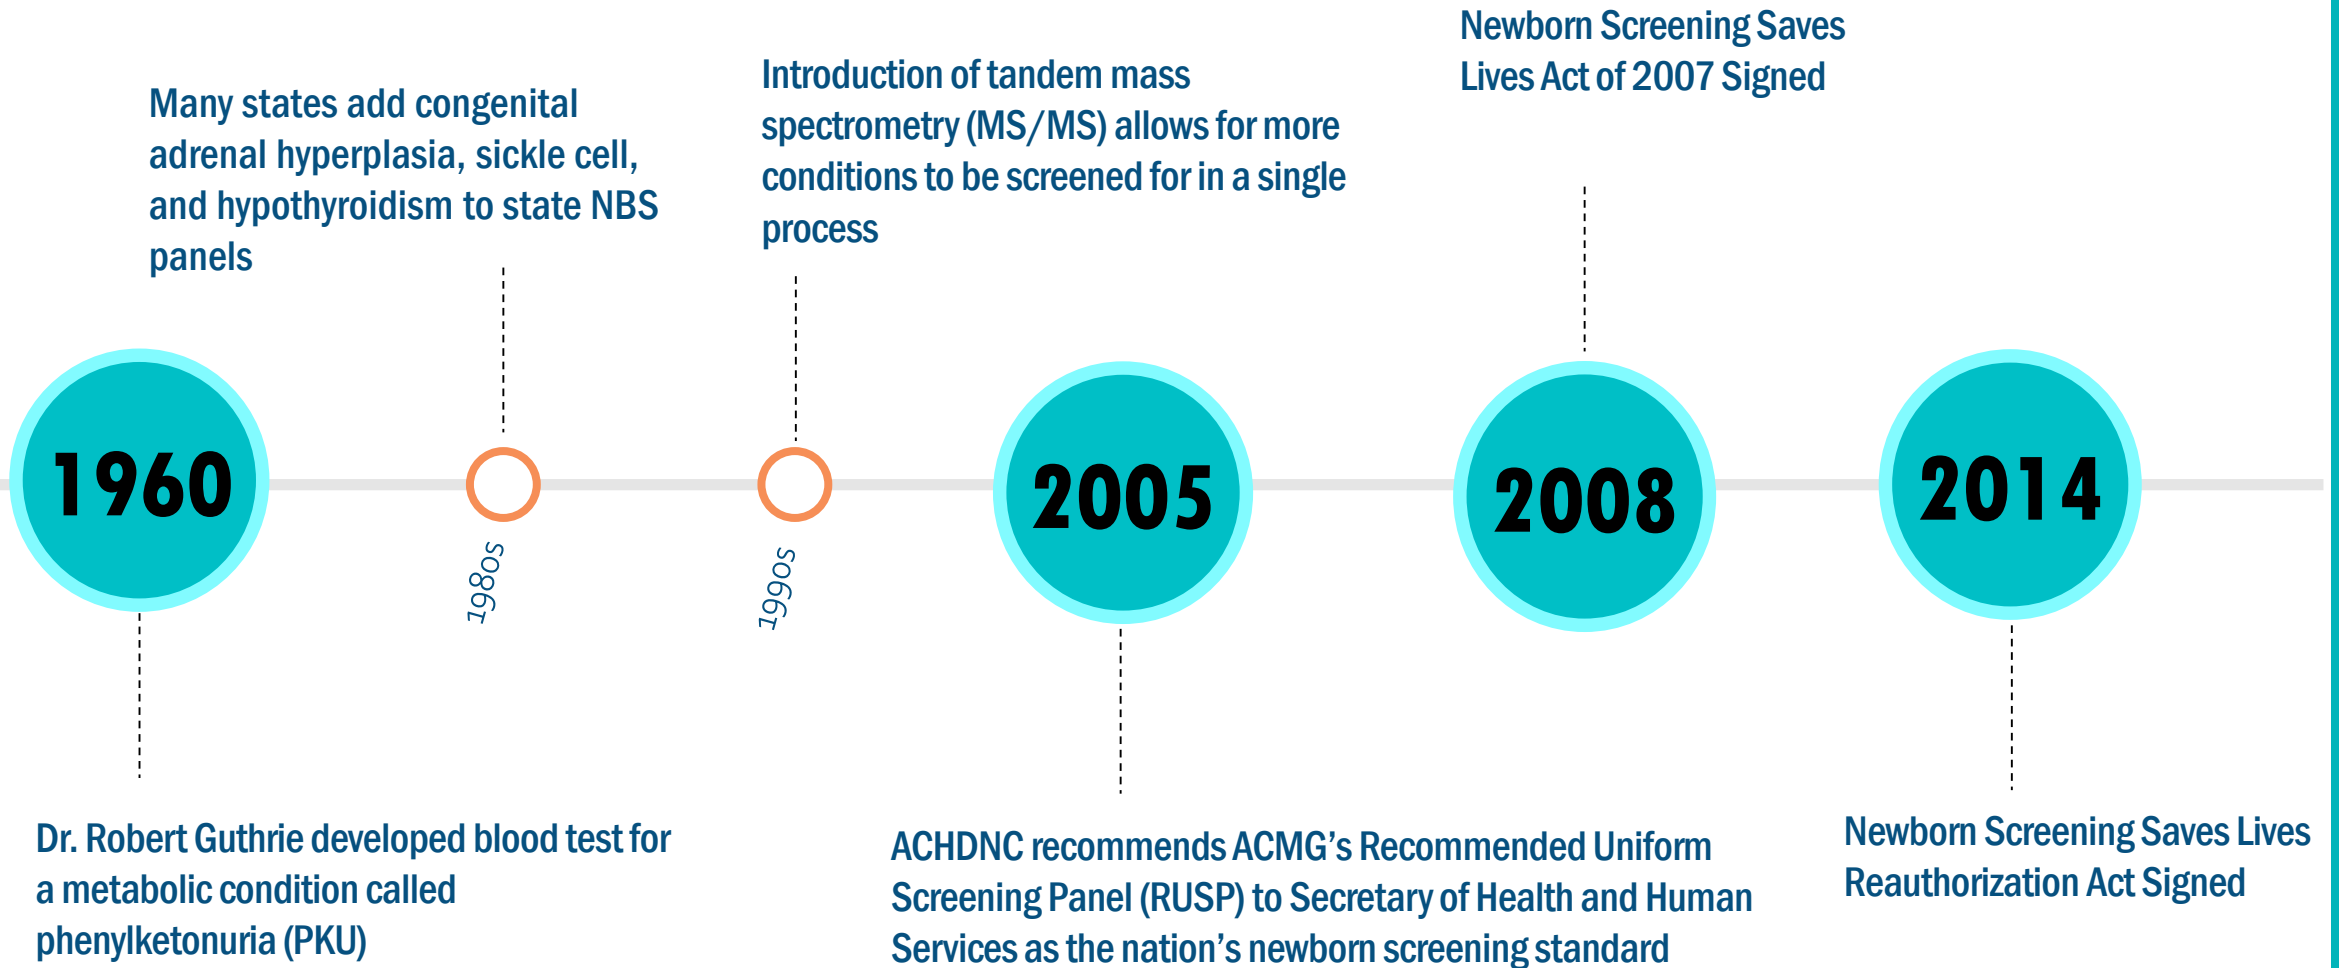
Many states add congenital adrenal hyperplasia, sickle cell, and hypothyroidism to state NBS panels

Introduction of tandem mass spectrometry (MS/MS) allows for more conditions to be screened for in a single process

Newborn Screening Saves Lives Act of 2007 Signed

1960

1980s

1990s

2005

2008

2014

Dr. Robert Guthrie developed blood test for a metabolic condition called phenylketonuria (PKU)

ACHDNC recommends ACMG's Recommended Uniform Screening Panel (RUSP) to Secretary of Health and Human Services as the nation's newborn screening standard

Newborn Screening Saves Lives Reauthorization Act Signed